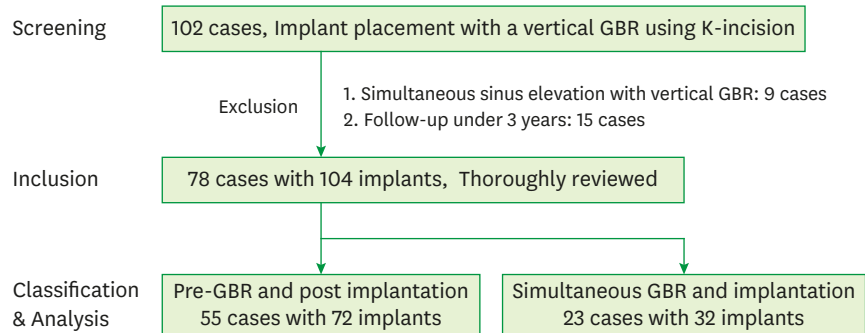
Screening
102 cases, Implant placement with a vertical GBR using K-incision

Exclusion
1. Simultaneous sinus elevation with vertical GBR: 9 cases
2. Follow-up under 3 years: 15 cases

Inclusion
78 cases with 104 implants, Thoroughly reviewed

Classification & Analysis
Pre-GBR and post implantation
55 cases with 72 implants

Simultaneous GBR and implantation
23 cases with 32 implants